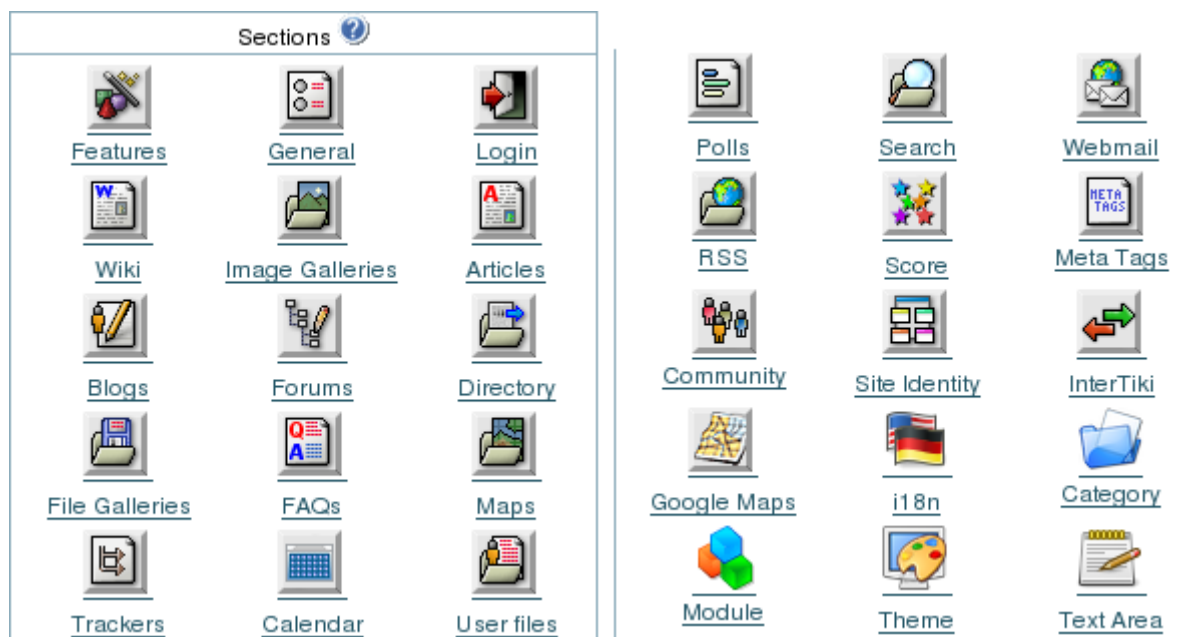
Sections

Features
General
Login
Wiki
Image Galleries
Articles
Blogs
Forums
Directory
File Galleries
FAQs
Maps
Trackers
Calendar
User files

Polls
Search
Webmail
RSS
Score
META TAGS
Meta Tags
Community
Site Identity
InterTiki
Google Maps
i18n
Category
Module
Theme
Text Area